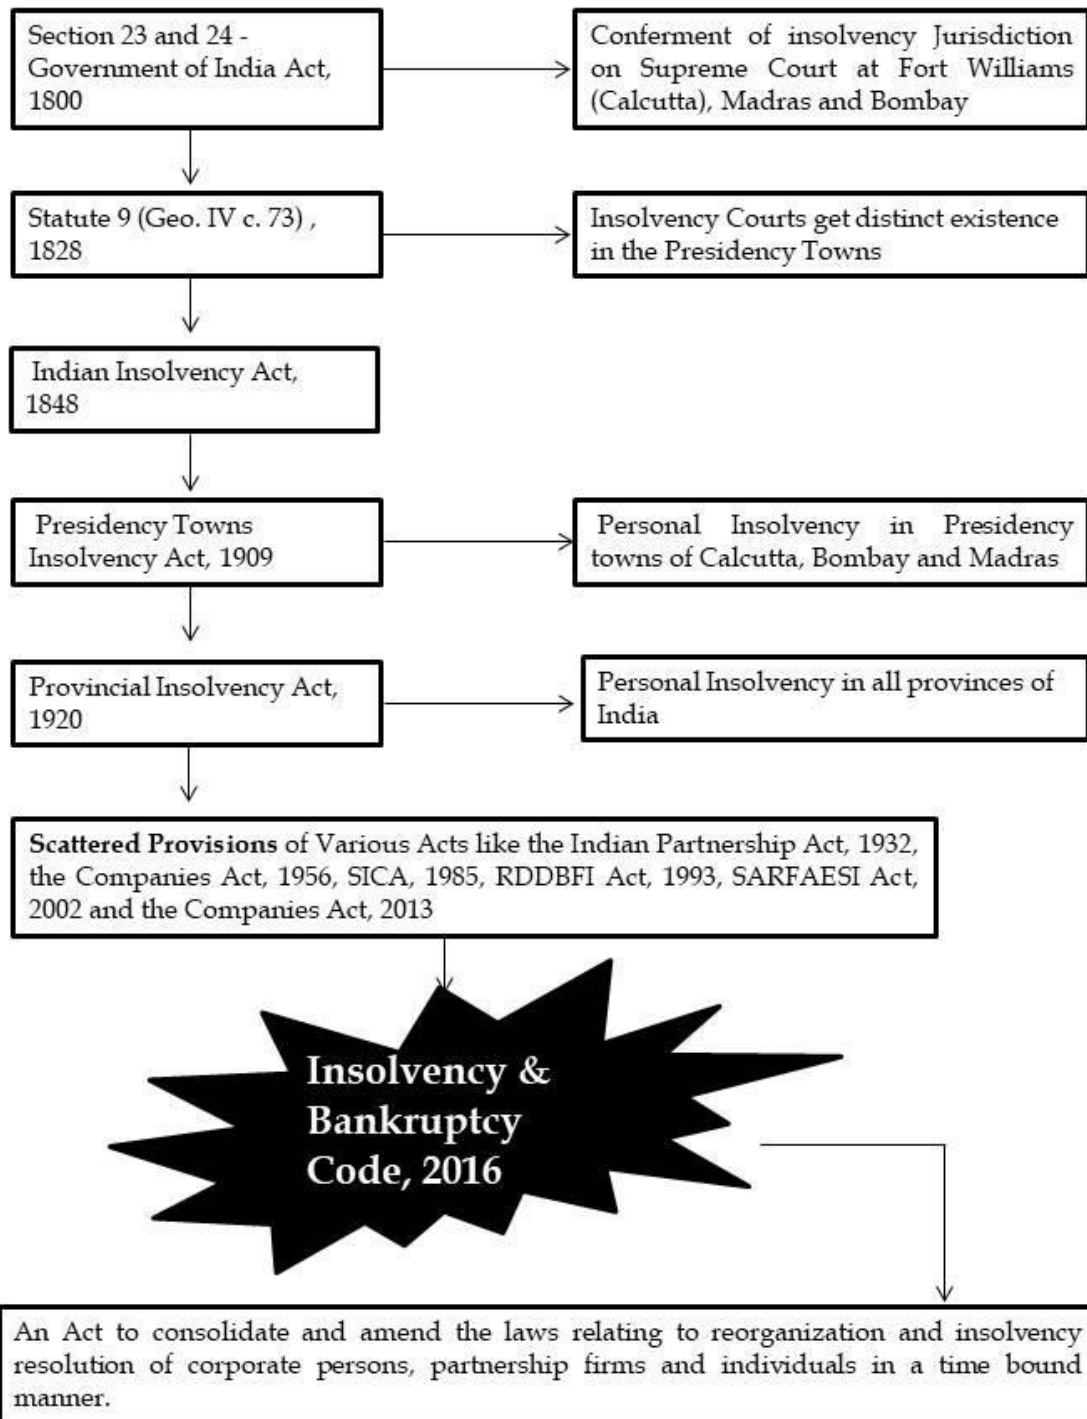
Section 23 and 24 - Government of India Act, 1800

Conferment of insolvency Jurisdiction on Supreme Court at Fort Williams (Calcutta), Madras and Bombay

Statute 9 (Geo. IV c. 73) , 1828

Insolvency Courts get distinct existence in the Presidency Towns

Indian Insolvency Act, 1848

Presidency Towns Insolvency Act, 1909

Personal Insolvency in Presidency towns of Calcutta, Bombay and Madras

Provincial Insolvency Act, 1920

Personal Insolvency in all provinces of India

**Scattered Provisions** of Various Acts like the Indian Partnership Act, 1932, the Companies Act, 1956, SICA, 1985, RDDBFI Act, 1993, SARFAESI Act, 2002 and the Companies Act, 2013

Insolvency & Bankruptcy Code, 2016

An Act to consolidate and amend the laws relating to reorganization and insolvency resolution of corporate persons, partnership firms and individuals in a time bound manner.